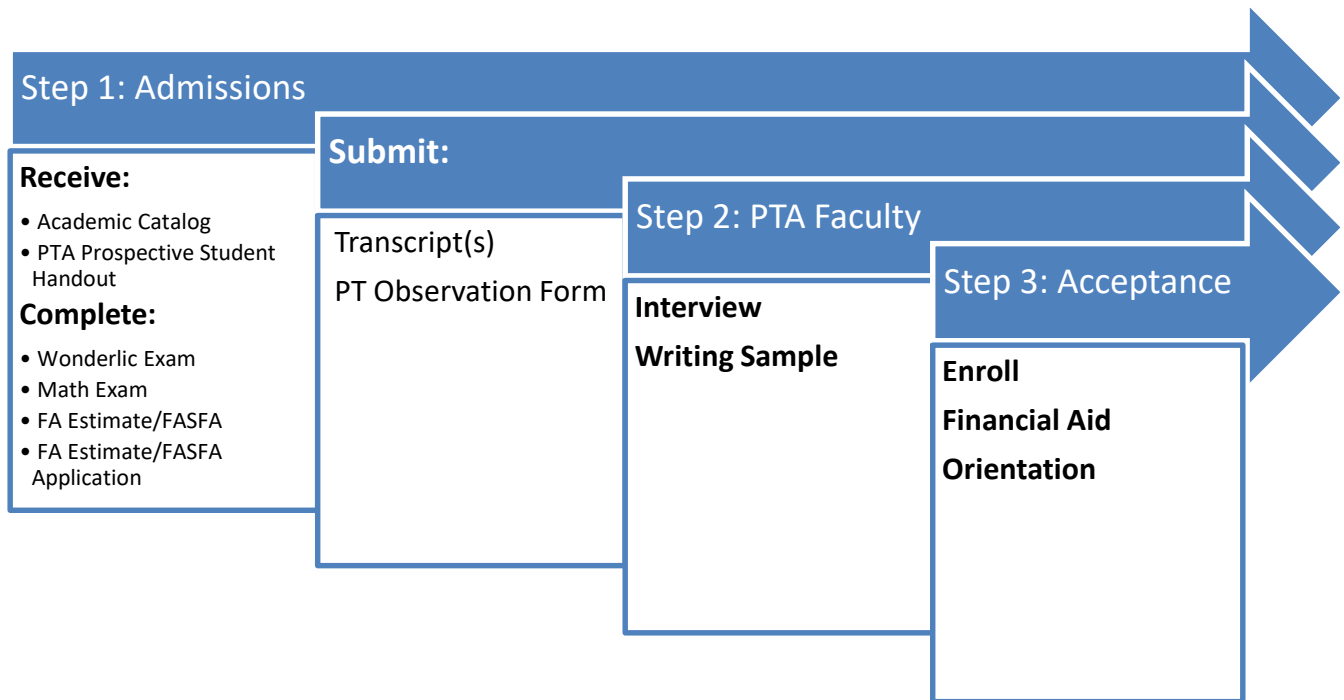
Step 1: Admissions

Receive:

• Academic Catalog
• PTA Prospective Student Handout

Complete:

• Wonderlic Exam
• Math Exam
• FA Estimate/FASFA
• FA Estimate/FASFA Application

Submit:

Transcript(s)

PT Observation Form

Step 2: PTA Faculty

Interview

Writing Sample

Step 3: Acceptance

Enroll

Financial Aid

Orientation